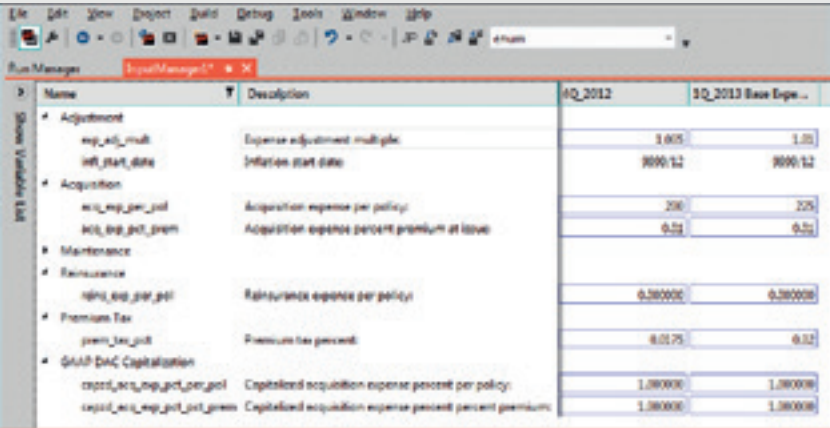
File Edit View Project Build Debug Tools Window Help

enum

Run Manager InputManager1* ✕

Show Variable List

| Name | Description | 4Q_2012 | 1Q_2013 Base Expe... |
|---|---|---|---|
| Adjustment | | | |
| exp_adj_mult | Expense adjustment multiple: | 1.005 | 1.01 |
| infl_start_date | Inflation start date: | 9000/12 | 9000/12 |
| Acquisition | | | |
| acq_exp_per_pol | Acquisition expense per policy: | 200 | 225 |
| acq_exp_pct_prem | Acquisition expense percent premium at issue: | 0.01 | 0.01 |
| Maintenance | | | |
| Reinsurance | | | |
| reins_exp_per_pol | Reinsurance expense per policy: | 0.000000 | 0.000000 |
| Premium Tax | | | |
| prem_tax_pct | Premium tax percent: | 0.0175 | 0.02 |
| GAAP DAC Capitalization | | | |
| capzd_acq_exp_pct_per_pol | Capitalized acquisition expense percent per policy: | 1.000000 | 1.000000 |
| capzd_acq_exp_pct_pct_prem | Capitalized acquisition expense percent percent premium: | 1.000000 | 1.000000 |